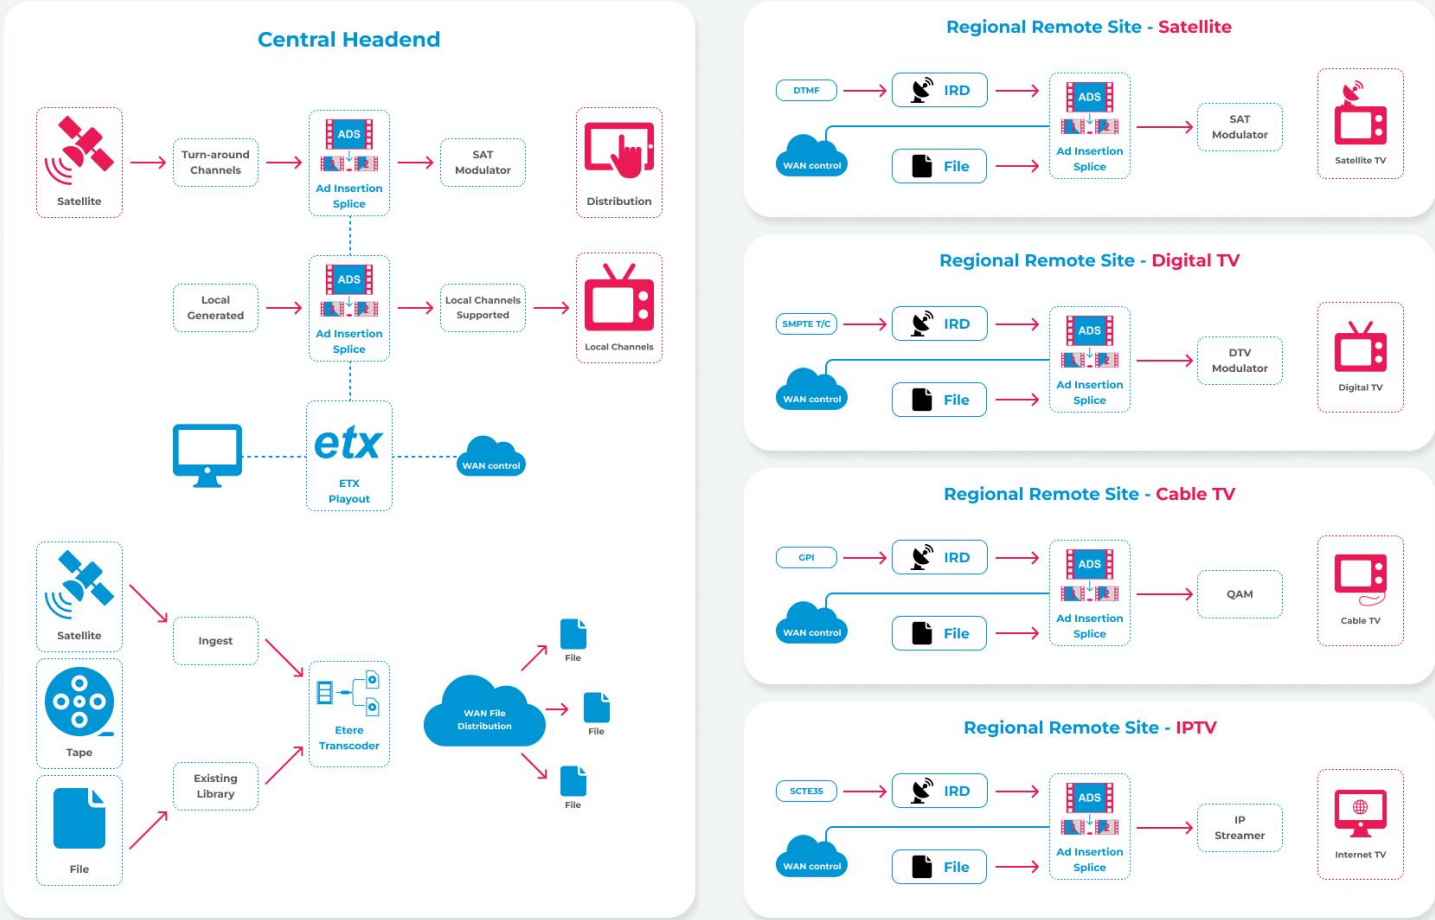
Central Headend

Satellite

Turn-around Channels

ADS
Ad Insertion Splice

SAT Modulator

Distribution

Local Generated

ADS
Ad Insertion Splice

Local Channels Supported

Local Channels

etx
ETX Playout

WAN control

Satellite

Tape

File

Ingest

Existing Library

Etere Transcoder

WAN File Distribution

File

File

File

Regional Remote Site - Satellite

DTMF

IRD

WAN control

File

ADS
Ad Insertion Splice

SAT Modulator

Satellite TV

Regional Remote Site - Digital TV

SMPTE T/C

IRD

WAN control

File

ADS
Ad Insertion Splice

DTV Modulator

Digital TV

Regional Remote Site - Cable TV

GPI

IRD

WAN control

File

ADS
Ad Insertion Splice

QAM

Cable TV

Regional Remote Site - IPTV

SCTE35

IRD

WAN control

File

ADS
Ad Insertion Splice

IP Streamer

Internet TV